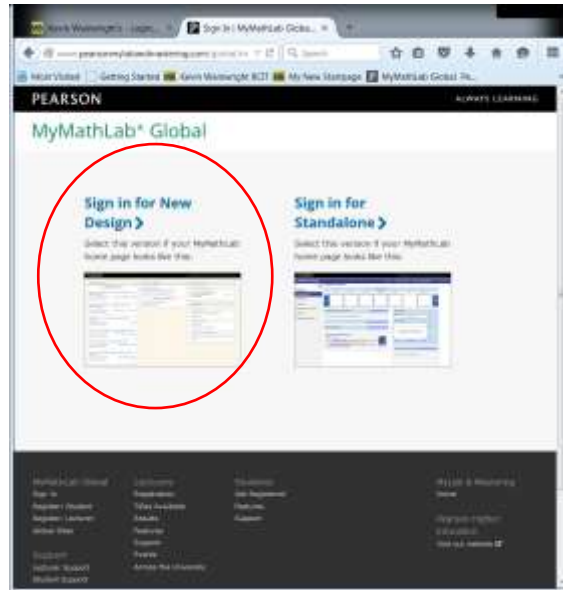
Kevin Wainwright - Login | × Sign In | MyMathLab Global × +

www.pearsonmylabandmastering.com/global/m

Search

Most Visited Getting Started Kevin Wainwright BCIT My New Startpage MyMathLab Global Pe...

PEARSON

ALWAYS LEARNING

MyMathLab® Global

Sign in for New Design ›

Select this version if your MyMathLab home page looks like this.

Sign in for Standalone ›

Select this version if your MyMathLab home page looks like this.

MyMathLab Global
Sign In
Register Student
Register Lecturer
Online Shop

Support
Lecturer Support
Student Support

Lecturers
Registration
Titles Available
Results
Features
Support
Events
Across the University

Students
Get Registered
Features
Support

MyLab & Mastering
Home

Pearson Higher Education
Visit our website